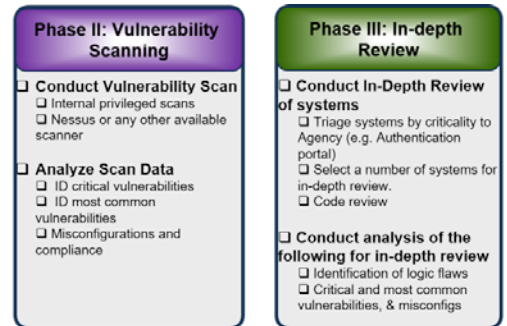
Phase II: Vulnerability Scanning

❑ Conduct Vulnerability Scan
❑ Internal privileged scans
❑ Nessus or any other available scanner

❑ Analyze Scan Data
❑ ID critical vulnerabilities
❑ ID most common vulnerabilities
❑ Misconfigurations and compliance

Phase III: In-depth Review

❑ Conduct In-Depth Review of systems
❑ Triage systems by criticality to Agency (e.g. Authentication portal)
❑ Select a number of systems for in-depth review.
❑ Code review

❑ Conduct analysis of the following for in-depth review
❑ Identification of logic flaws
❑ Critical and most common vulnerabilities, & misconfigs